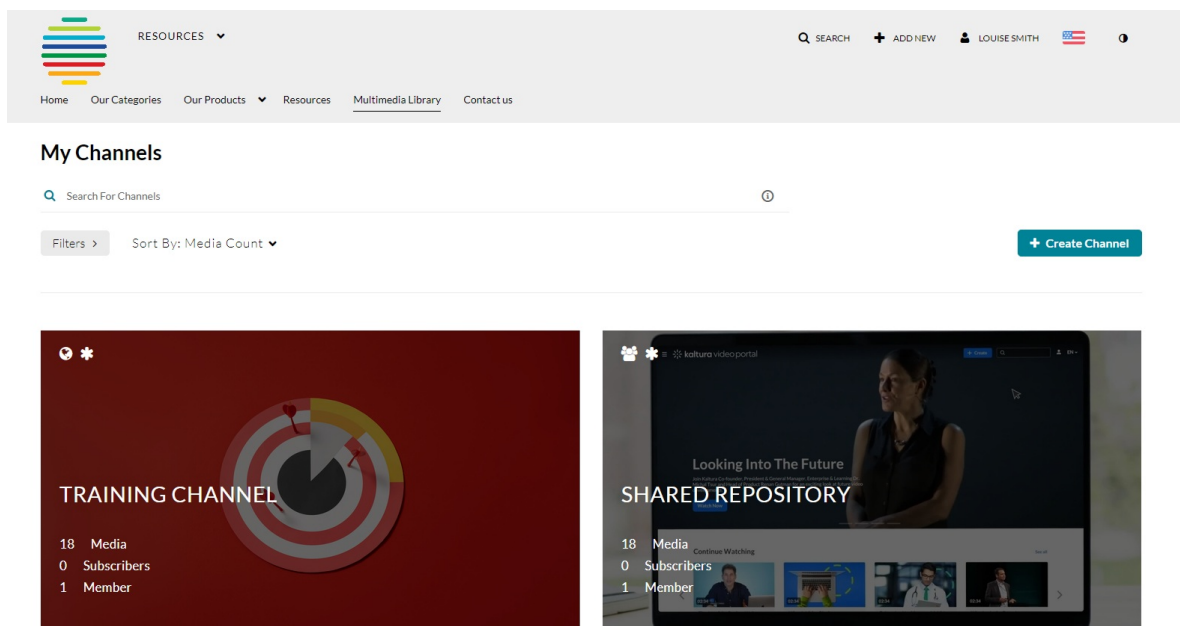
RESOURCES

SEARCH ADD NEW LOUISE SMITH

Home Our Categories Our Products Resources Multimedia Library Contact us

My Channels

Search For Channels

Filters › Sort By: Media Count

+ Create Channel

TRAINING CHANNEL

18 Media
0 Subscribers
1 Member

kaltura video portal

Looking Into The Future

SHARED REPOSITORY

Continue Watching

18 Media
0 Subscribers
1 Member